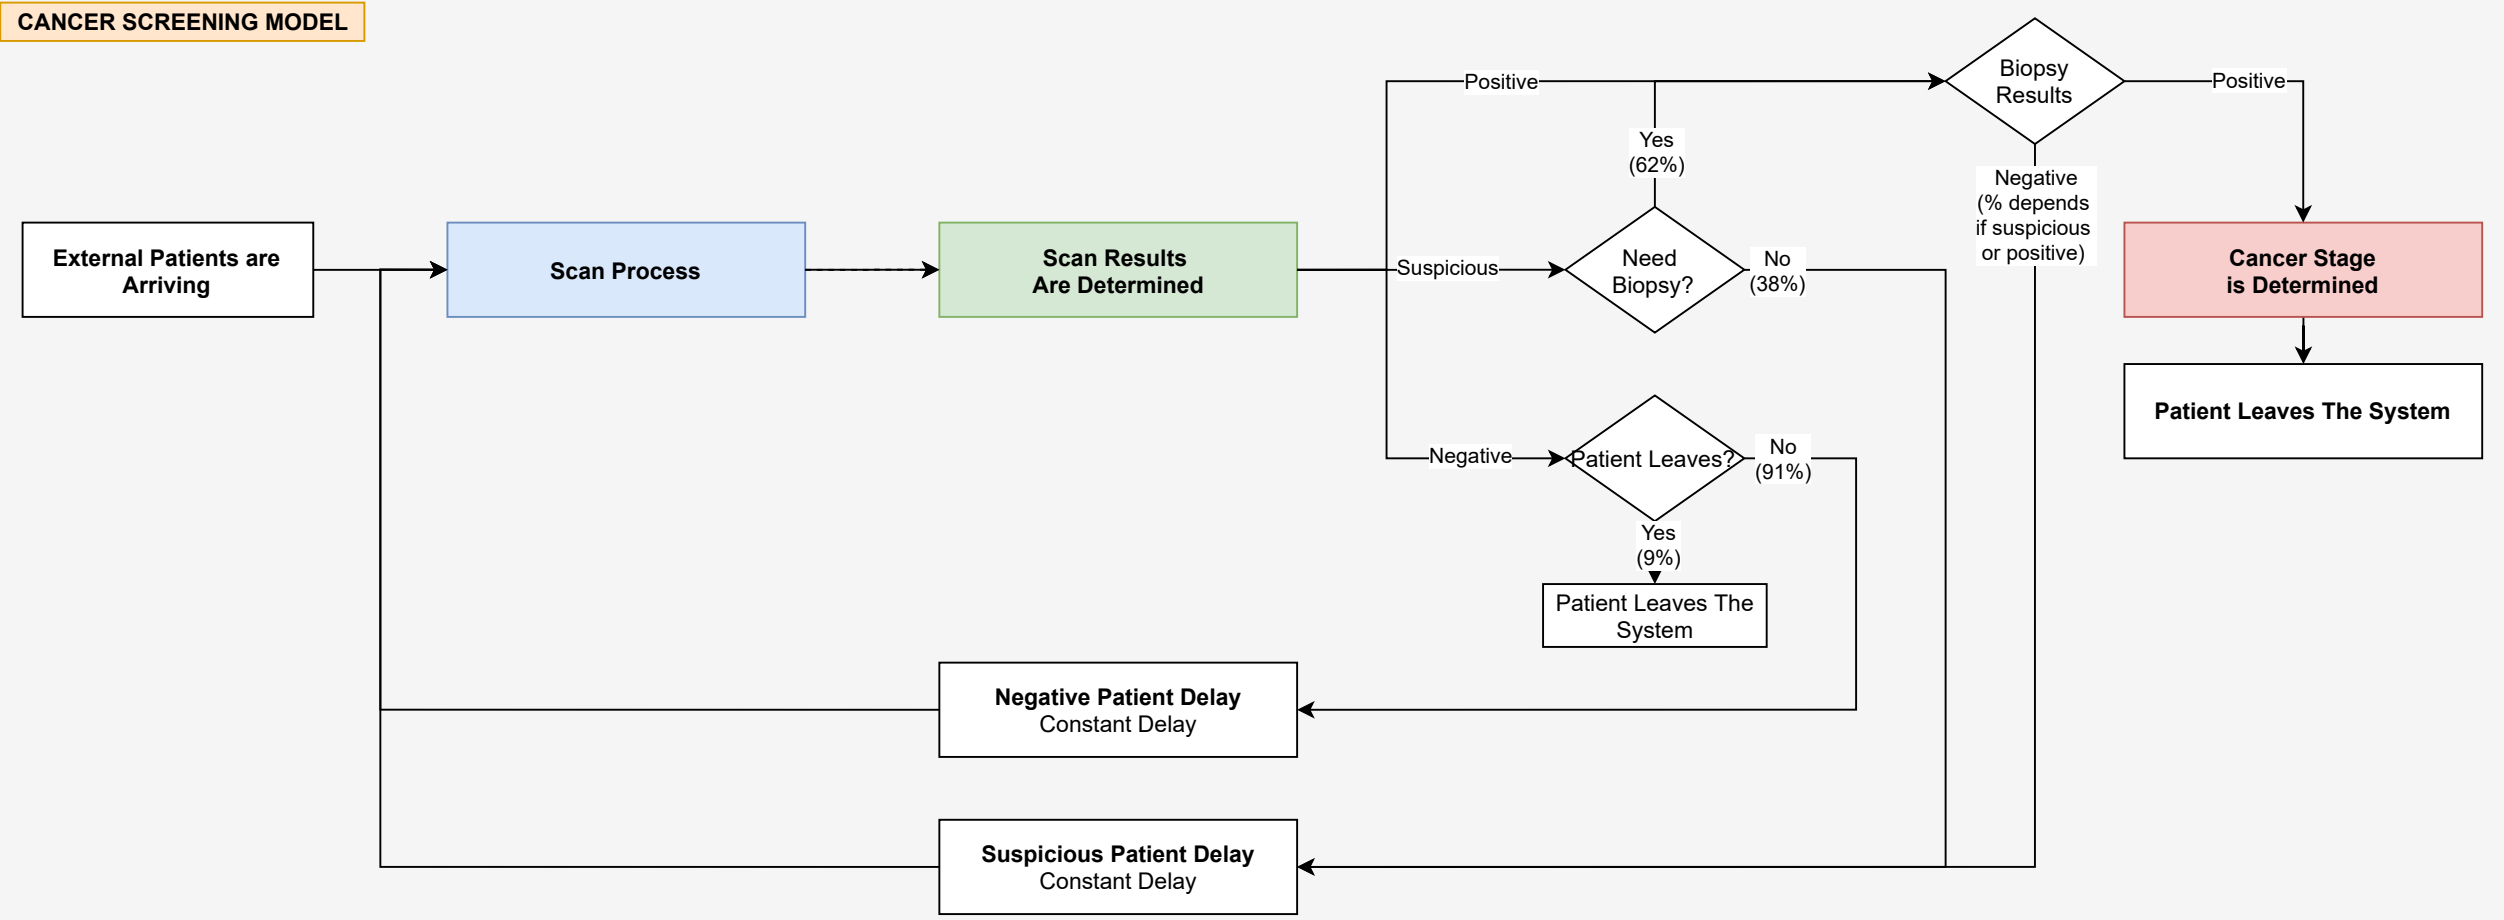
CANCER SCREENING MODEL

External Patients are Arriving

Scan Process

Scan Results Are Determined

Positive

Suspicious

Negative

Yes (62%)

Need Biopsy?

No (38%)

Biopsy Results

Positive

Negative (% depends if suspicious or positive)

Cancer Stage is Determined

Patient Leaves The System

Patient Leaves?

No (91%)

Yes (9%)

Patient Leaves The System

Negative Patient Delay
Constant Delay

Suspicious Patient Delay
Constant Delay